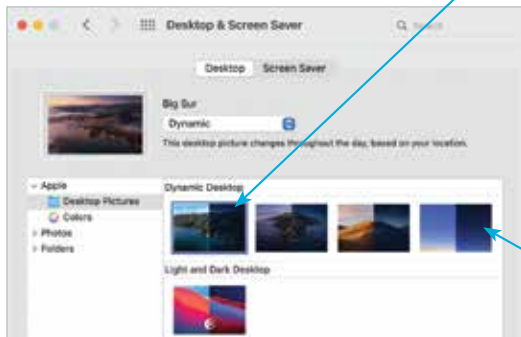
Desktop & Screen Saver

Search

Desktop Screen Saver

Big Sur

Dynamic

This desktop picture changes throughout the day, based on your location.

Apple
Desktop Pictures
Colors
Photos
Folders

Dynamic Desktop

Light and Dark Desktop